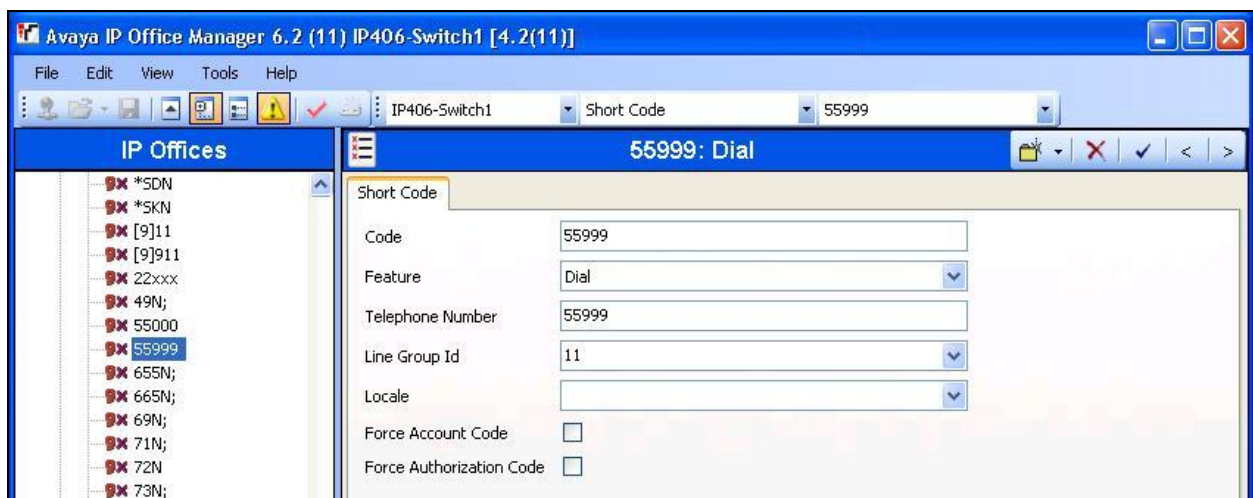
Avaya IP Office Manager 6.2 (11) IP406-Switch1 [4.2(11)]

File Edit View Tools Help

IP406-Switch1 Short Code 55999

IP Offices

9X *SDN
9X *SKN
9X [9]11
9X [9]911
9X 22xxx
9X 49N;
9X 55000
9X 55999
9X 655N;
9X 665N;
9X 69N;
9X 71N;
9X 72N
9X 73N;

55999: Dial

< >

Short Code

Code 55999

Feature Dial

Telephone Number 55999

Line Group Id 11

Locale

Force Account Code

Force Authorization Code